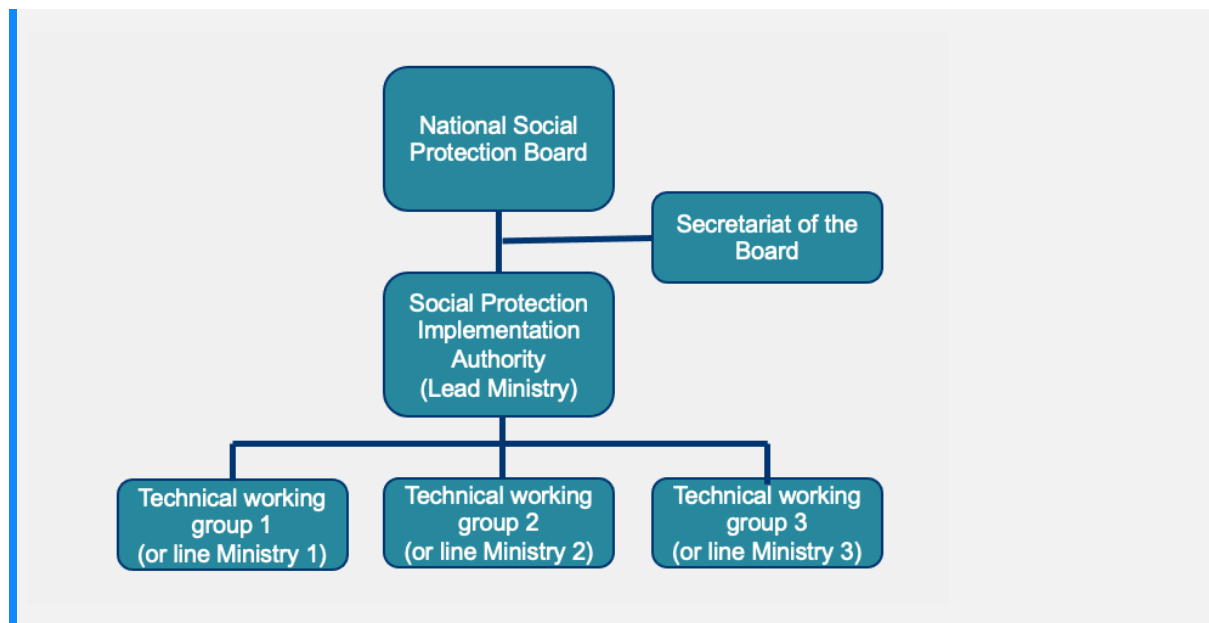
National Social Protection Board

Secretariat of the Board

Social Protection Implementation Authority (Lead Ministry)

Technical working group 1 (or line Ministry 1)

Technical working group 2 (or line Ministry 2)

Technical working group 3 (or line Ministry 3)